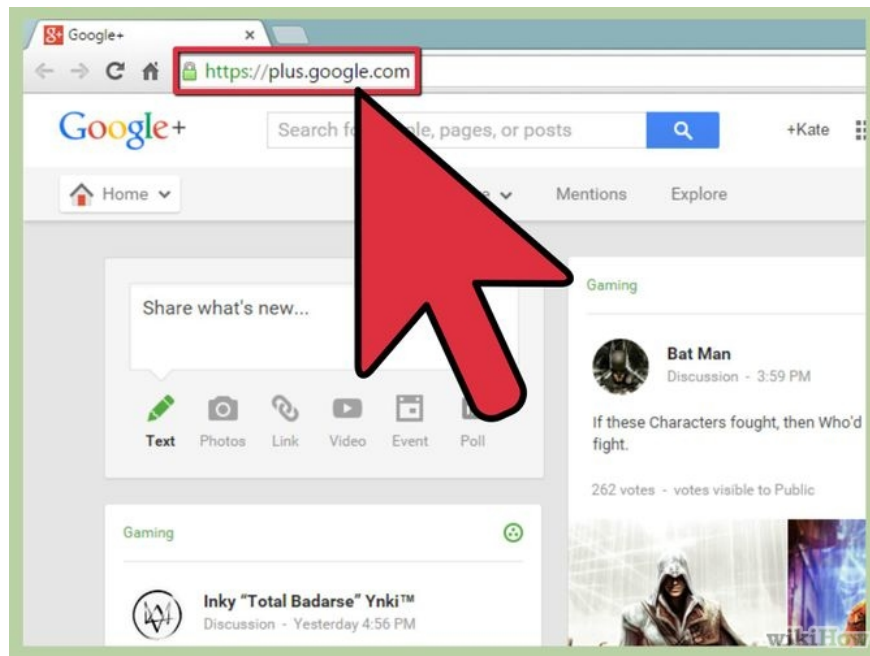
Google+

https://plus.google.com

Google+

Search fo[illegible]ple, pages, or posts

+Kate

Home

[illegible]e

Mentions

Explore

Share what's new...

Text

Photos

Link

Video

Event

Poll

Gaming

Bat Man

Discussion - 3:59 PM

If these Characters fought, then Who'd fight.

262 votes - votes visible to Public

Gaming

Inky "Total Badarse" Ynki™

Discussion - Yesterday 4:56 PM

wikiHow